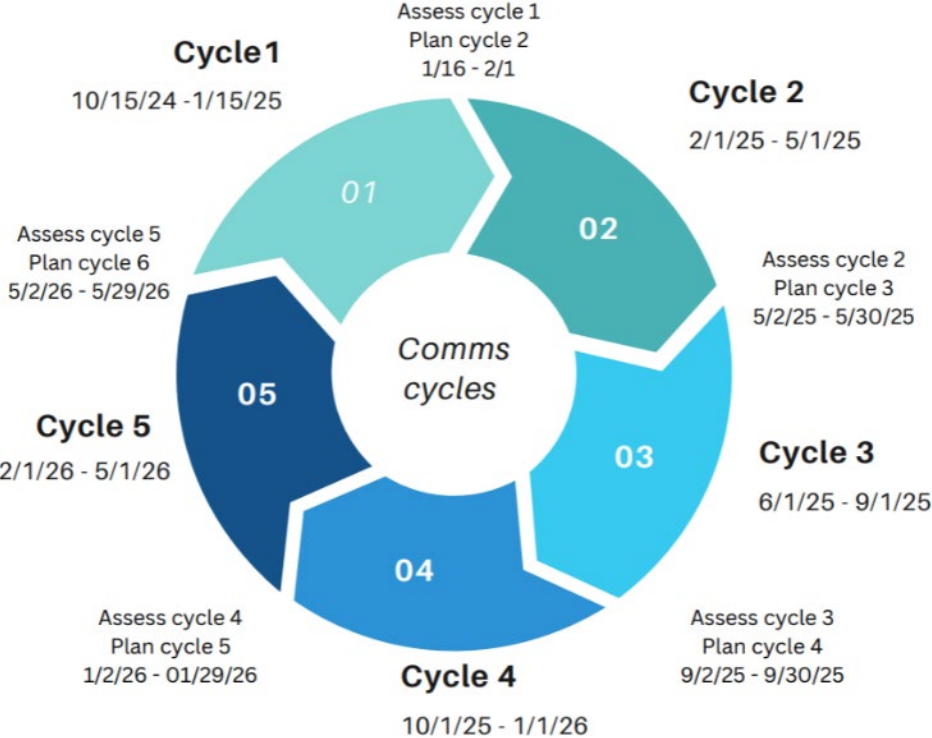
Assess cycle 1
Plan cycle 2
1/16 - 2/1

Cycle1
10/15/24 -1/15/25

Cycle 2
2/1/25 - 5/1/25

01

02

Assess cycle 5
Plan cycle 6
5/2/26 - 5/29/26

Assess cycle 2
Plan cycle 3
5/2/25 - 5/30/25

Comms cycles

05

Cycle 5
2/1/26 - 5/1/26

03

Cycle 3
6/1/25 - 9/1/25

04

Assess cycle 4
Plan cycle 5
1/2/26 - 01/29/26

Assess cycle 3
Plan cycle 4
9/2/25 - 9/30/25

Cycle 4
10/1/25 - 1/1/26